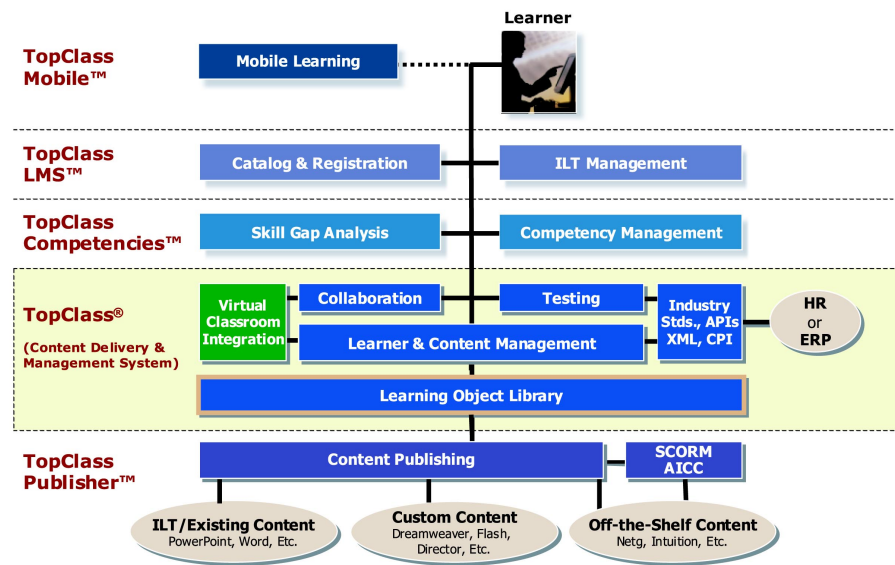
Learner

TopClass Mobile™

Mobile Learning

TopClass LMS™

Catalog & Registration

ILT Management

TopClass Competencies™

Skill Gap Analysis

Competency Management

TopClass®

(Content Delivery & Management System)

Virtual Classroom Integration

Collaboration

Testing

Industry Stds., APIs XML, CPI

HR or ERP

Learner & Content Management

Learning Object Library

TopClass Publisher™

Content Publishing

SCORM AICC

ILT/Existing Content
PowerPoint, Word, Etc.

Custom Content
Dreamweaver, Flash, Director, Etc.

Off-the-Shelf Content
Netg, Intuition, Etc.